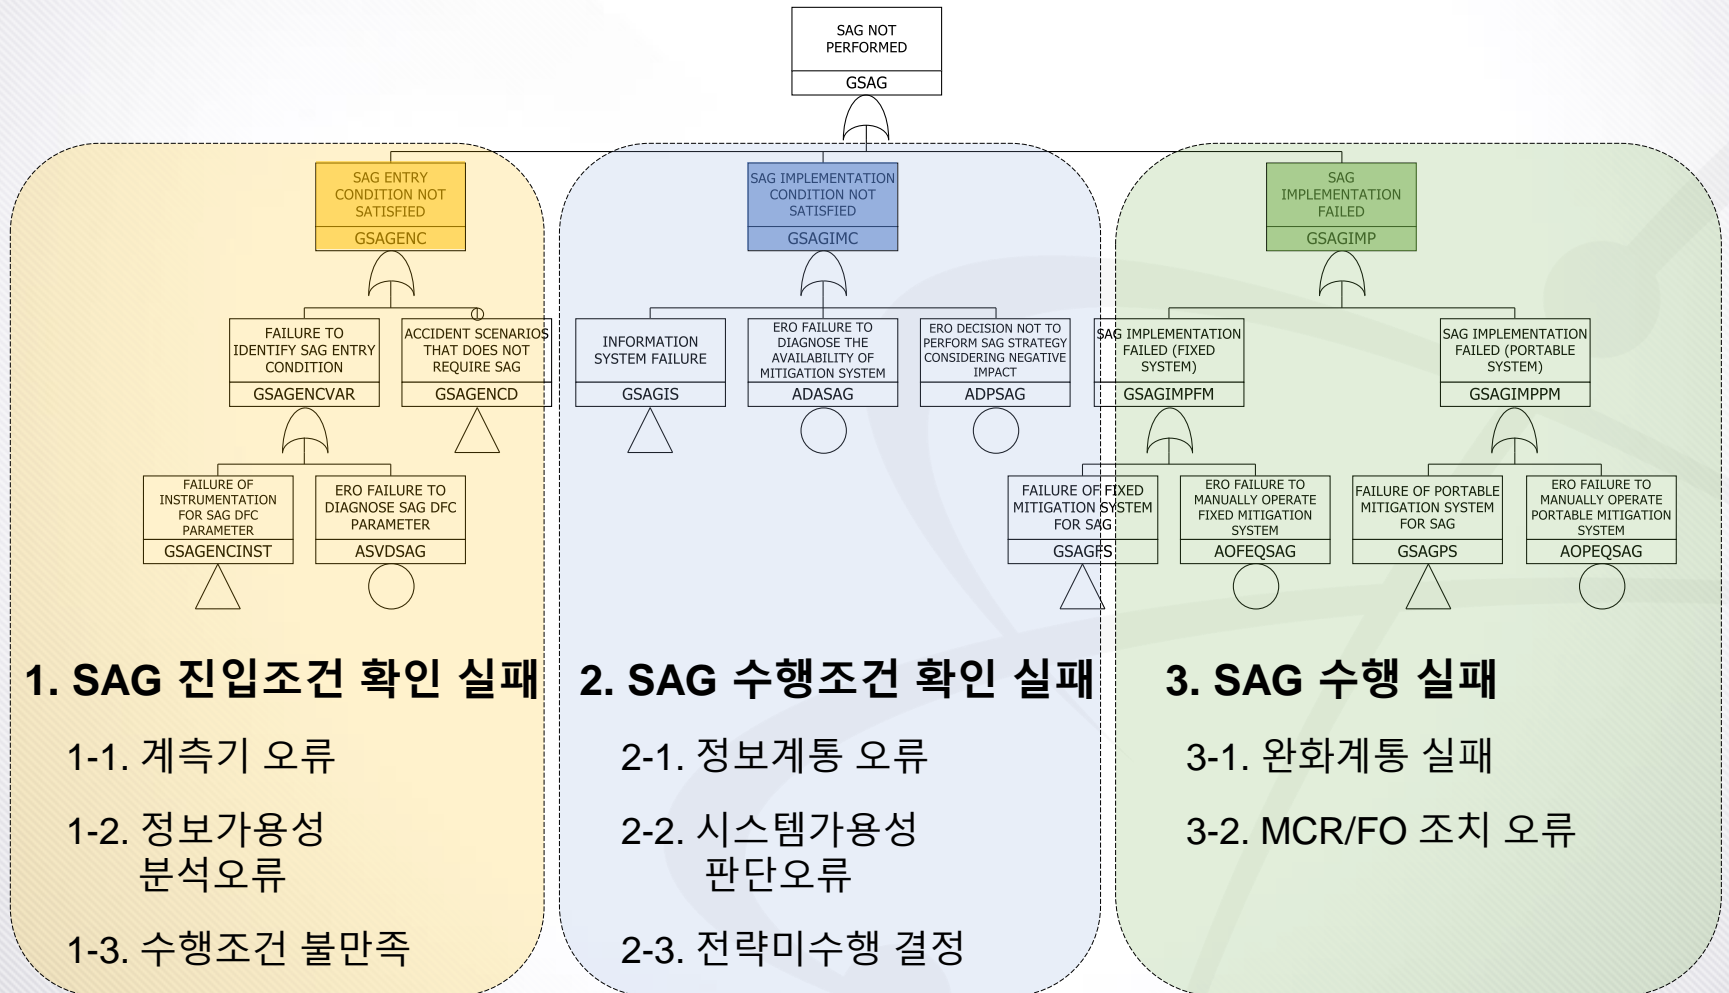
SAG NOT PERFORMED
GSAG

SAG ENTRY CONDITION NOT SATISFIED
GSAGENC

FAILURE TO IDENTIFY SAG ENTRY CONDITION
GSAGENCVAR

ACCIDENT SCENARIOS THAT DOES NOT REQUIRE SAG
GSAGENCD

FAILURE OF INSTRUMENTATION FOR SAG DFC PARAMETER
GSAGENCINST

ERO FAILURE TO DIAGNOSE SAG DFC PARAMETER
ASVDSAG

SAG IMPLEMENTATION CONDITION NOT SATISFIED
GSAGIMC

INFORMATION SYSTEM FAILURE
GSAGIS

ERO FAILURE TO DIAGNOSE THE AVAILABILITY OF MITIGATION SYSTEM
ADASAG

ERO DECISION NOT TO PERFORM SAG STRATEGY CONSIDERING NEGATIVE IMPACT
ADPSAG

SAG IMPLEMENTATION FAILED
GSAGIMP

SAG IMPLEMENTATION FAILED (FIXED SYSTEM)
GSAGIMPFM

SAG IMPLEMENTATION FAILED (PORTABLE SYSTEM)
GSAGIMPPM

FAILURE OF FIXED MITIGATION SYSTEM FOR SAG
GSAGFS

ERO FAILURE TO MANUALLY OPERATE FIXED MITIGATION SYSTEM
AOFEQSAG

FAILURE OF PORTABLE MITIGATION SYSTEM FOR SAG
GSAGPS

ERO FAILURE TO MANUALLY OPERATE PORTABLE MITIGATION SYSTEM
AOPEQSAG

1. SAG 진입조건 확인 실패

1-1. 계측기 오류

1-2. 정보가용성 분석오류

1-3. 수행조건 불만족

2. SAG 수행조건 확인 실패

2-1. 정보계통 오류

2-2. 시스템가용성 판단오류

2-3. 전략미수행 결정

3. SAG 수행 실패

3-1. 완화계통 실패

3-2. MCR/FO 조치 오류